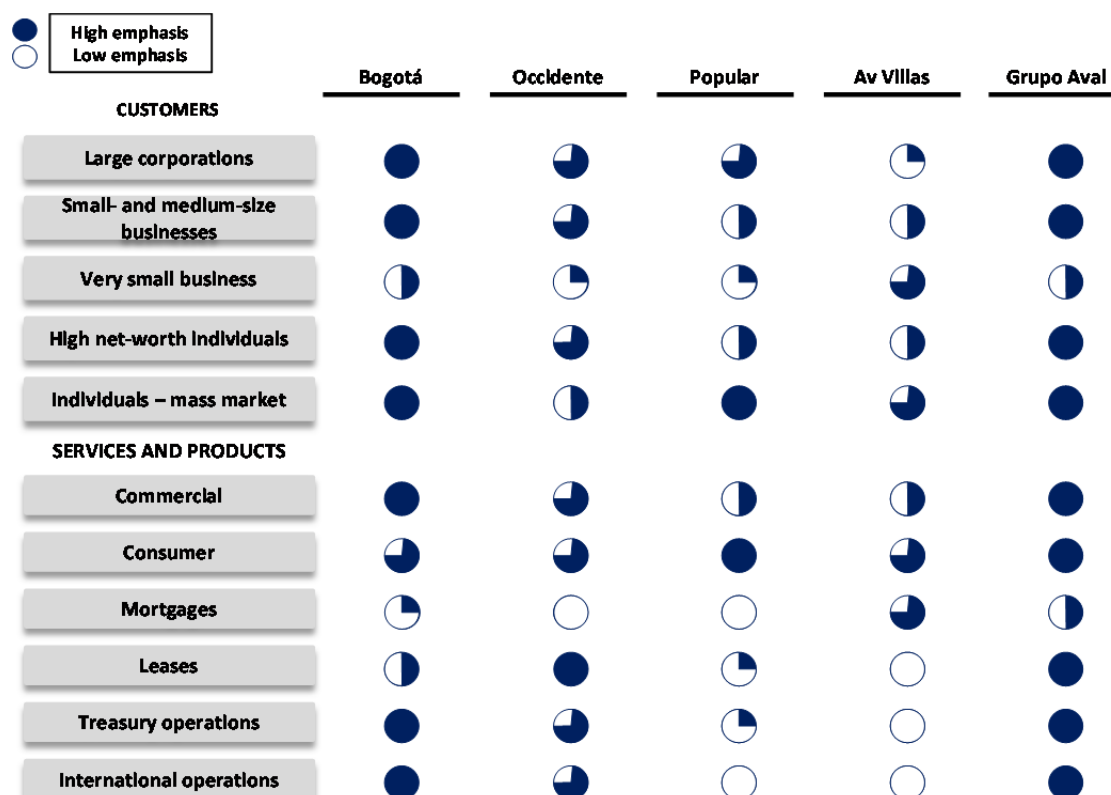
High emphasis
Low emphasis

| | Bogotá | Occidente | Popular | Av Villas | Grupo Aval |
|---|---|---|---|---|---|
| CUSTOMERS | | | | | |
| Large corporations | | | | | |
| Small- and medium-size businesses | | | | | |
| Very small business | | | | | |
| High net-worth individuals | | | | | |
| Individuals – mass market | | | | | |
| SERVICES AND PRODUCTS | | | | | |
| Commercial | | | | | |
| Consumer | | | | | |
| Mortgages | | | | | |
| Leases | | | | | |
| Treasury operations | | | | | |
| International operations | | | | | |